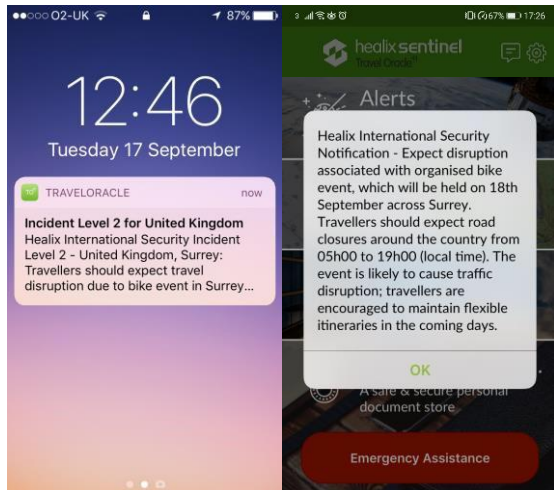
●●○○○ O2-UK 87%

12:46

Tuesday 17 September

TRAVELORACLE now

Incident Level 2 for United Kingdom

Healix International Security Incident Level 2 - United Kingdom, Surrey: Travellers should expect travel disruption due to bike event in Surrey...

3 67% 17:26

healix sentinel

Travel Oracle

Alerts

Healix International Security Notification - Expect disruption associated with organised bike event, which will be held on 18th September across Surrey. Travellers should expect road closures around the country from 05h00 to 19h00 (local time). The event is likely to cause traffic disruption; travellers are encouraged to maintain flexible itineraries in the coming days.

OK

A safe & secure personal document store

Emergency Assistance